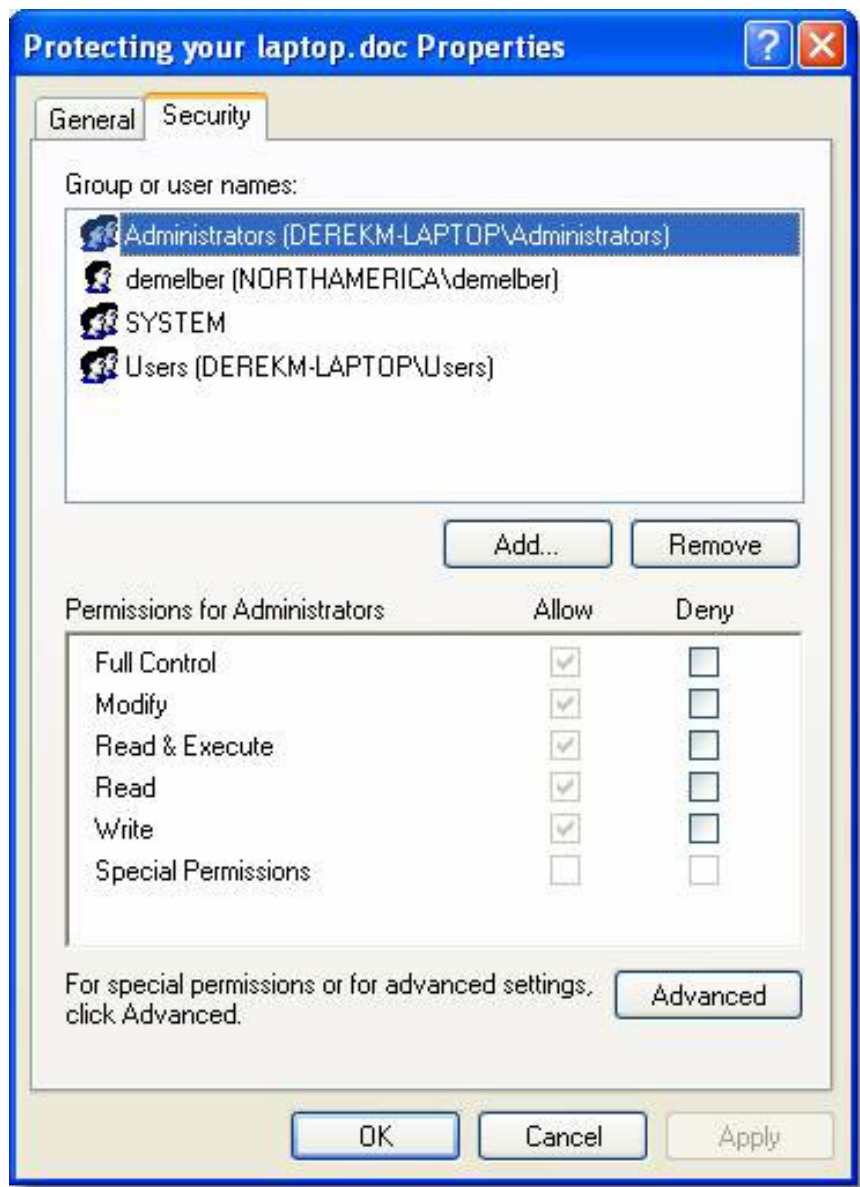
Protecting your laptop.doc Properties

General Security

Group or user names:

Administrators (DEREKM-LAPTOP\Administrators)
demelber (NORTHAMERICA\demelber)
SYSTEM
Users (DEREKM-LAPTOP\Users)

Add... Remove

| Permissions for Administrators | Allow | Deny |
|---|---|---|
| Full Control | ✓ | ☐ |
| Modify | ✓ | ☐ |
| Read & Execute | ✓ | ☐ |
| Read | ✓ | ☐ |
| Write | ✓ | ☐ |
| Special Permissions | ☐ | ☐ |

For special permissions or for advanced settings, click Advanced.

Advanced

OK Cancel Apply